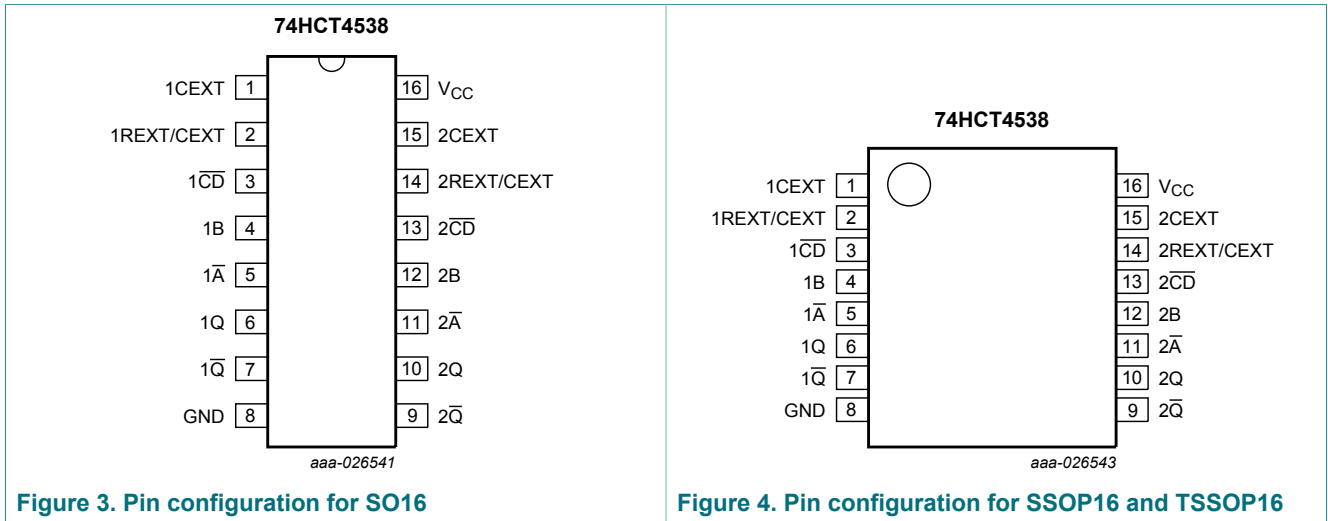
74HCT4538

1CEXT 1
1REXT/CEXT 2
1$\overline{CD}$ 3
1B 4
1$\overline{A}$ 5
1Q 6
1$\overline{Q}$ 7
GND 8
16 $V_{CC}$
15 2CEXT
14 2REXT/CEXT
13 2$\overline{CD}$
12 2B
11 2$\overline{A}$
10 2Q
9 2$\overline{Q}$

aaa-026541

Figure 3. Pin configuration for SO16

74HCT4538

1CEXT 1
1REXT/CEXT 2
1$\overline{CD}$ 3
1B 4
1$\overline{A}$ 5
1Q 6
1$\overline{Q}$ 7
GND 8
16 $V_{CC}$
15 2CEXT
14 2REXT/CEXT
13 2$\overline{CD}$
12 2B
11 2$\overline{A}$
10 2Q
9 2$\overline{Q}$

aaa-026543

Figure 4. Pin configuration for SSOP16 and TSSOP16